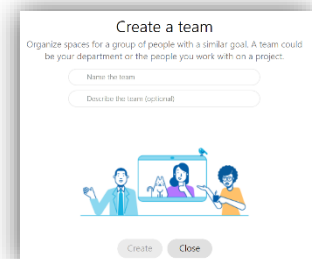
Create a team

Organize spaces for a group of people with a similar goal. A team could be your department or the people you work with on a project.

Name the team

Describe the team (optional)

Create

Close